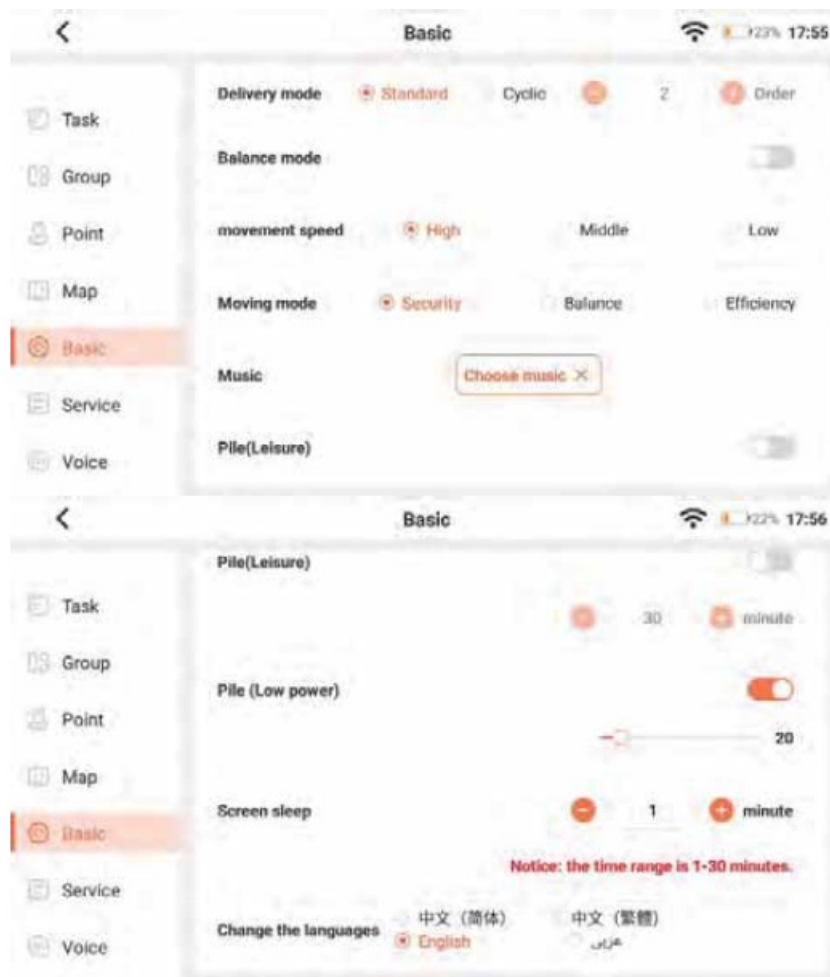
<

Basic

23% 17:55

Task

Group

Point

Map

Basic

Service

Voice

Delivery mode Standard Cyclic 2 Order

Balance mode

movement speed High Middle Low

Moving mode Security Balance Efficiency

Music Choose music ×

Pile(Leisure)

<

Basic

22% 17:56

Task

Group

Point

Map

Basic

Service

Voice

Pile(Leisure)

30 minute

Pile (Low power)

20

Screen sleep 1 minute

Notice: the time range is 1-30 minutes.

Change the languages 中文（简体） 中文（繁體） English عربي